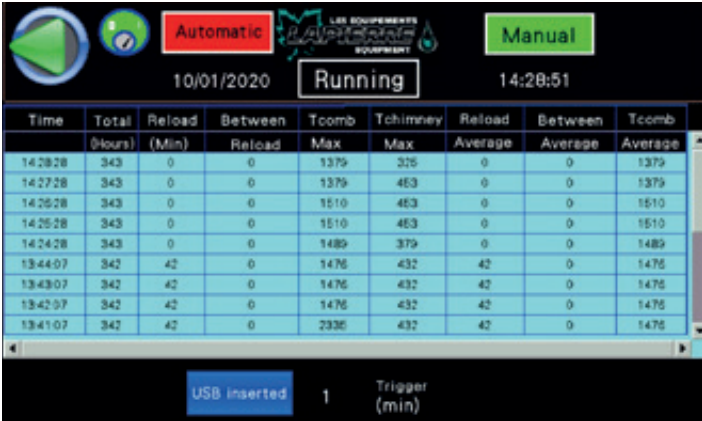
Automatic

LES EQUIPEMENTS LAPIERRE EQUIPMENT

Manual

10/01/2020

Running

14:28:51

| Time | Total (Hours) | Reload (Min) | Between Reload | Tcomb Max | Tchimney Max | Reload Average | Between Average | Tcomb Average |
|---|---|---|---|---|---|---|---|---|
| 14:28:28 | 343 | 0 | 0 | 1379 | 325 | 0 | 0 | 1379 |
| 14:27:28 | 343 | 0 | 0 | 1379 | 453 | 0 | 0 | 1379 |
| 14:26:28 | 343 | 0 | 0 | 1510 | 453 | 0 | 0 | 1510 |
| 14:25:28 | 343 | 0 | 0 | 1510 | 453 | 0 | 0 | 1510 |
| 14:24:28 | 343 | 0 | 0 | 1489 | 379 | 0 | 0 | 1489 |
| 13:44:07 | 342 | 42 | 0 | 1476 | 432 | 42 | 0 | 1476 |
| 13:43:07 | 342 | 42 | 0 | 1476 | 432 | 42 | 0 | 1476 |
| 13:42:07 | 342 | 42 | 0 | 1476 | 432 | 42 | 0 | 1476 |
| 13:41:07 | 342 | 42 | 0 | 2336 | 432 | 42 | 0 | 1476 |

USB inserted

1

Trigger (min)